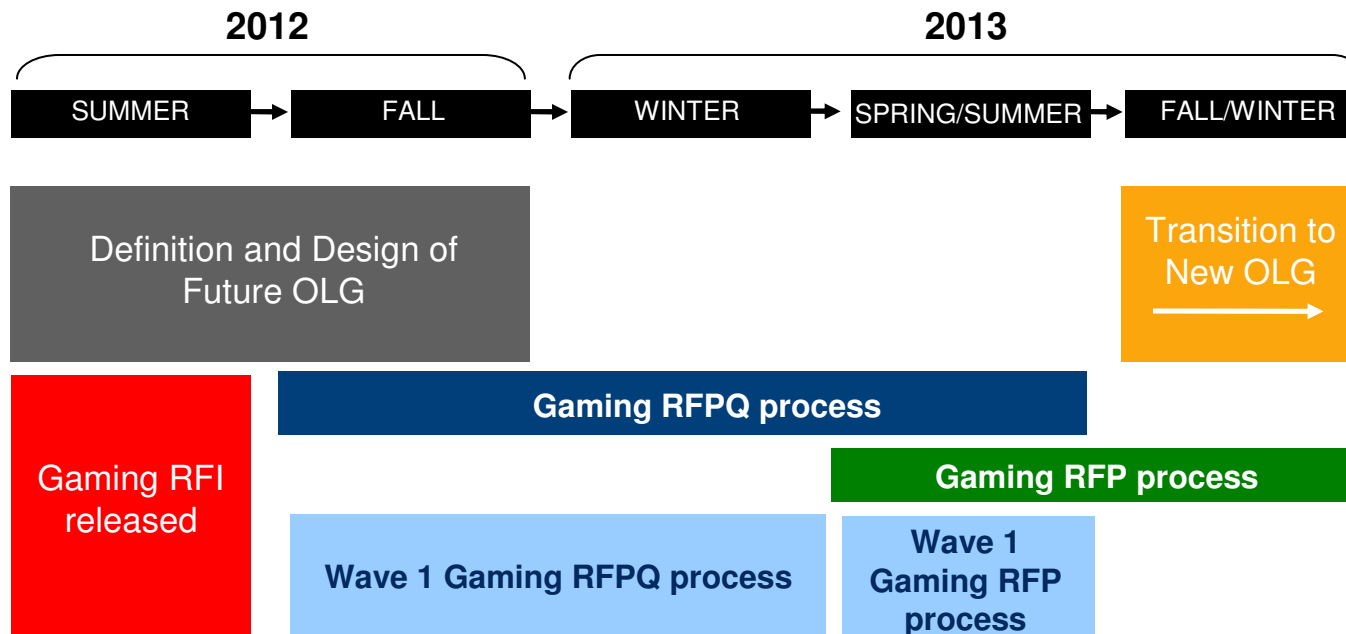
2012

2013

SUMMER

FALL

WINTER

SPRING/SUMMER

FALL/WINTER

Definition and Design of Future OLG

Transition to New OLG

Gaming RFI released

Gaming RFPQ process

Gaming RFP process

Wave 1 Gaming RFPQ process

Wave 1 Gaming RFP process